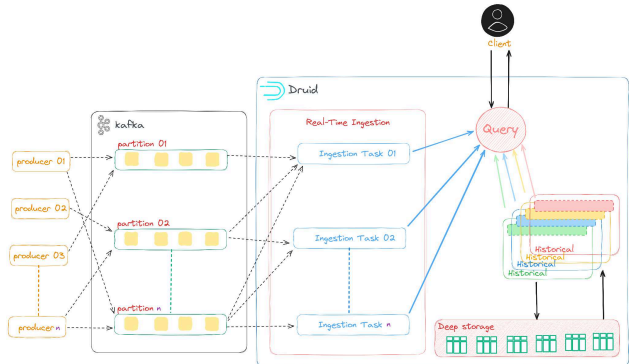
Client

Druid

kafka

Real-Time Ingestion

Query

producer 01

producer 02

producer 03

producer n

partition 01

partition 02

partition n

Ingestion Task 01

Ingestion Task 02

Ingestion Task n

Historical
Historical
Historical
Historical

Deep storage